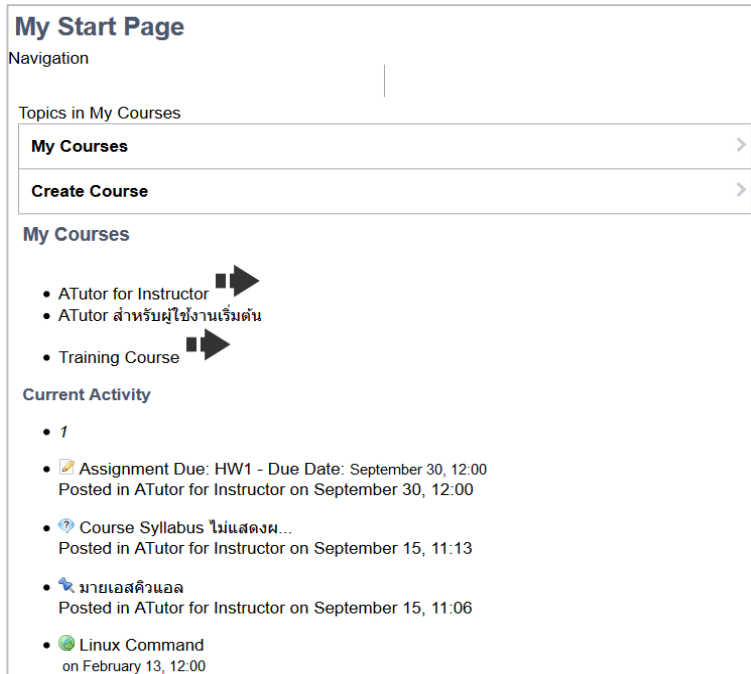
# My Start Page

Navigation

Topics in My Courses

| My Courses |
|---|
| Create Course |

## My Courses

- ATutor for Instructor
- ATutor สำหรับผู้ใช้งานเริ่มต้น
- Training Course

### Current Activity

- *1*
- Assignment Due: HW1 - Due Date: September 30, 12:00
  Posted in ATutor for Instructor on September 30, 12:00
- Course Syllabus ไม่แสดงผ...
  Posted in ATutor for Instructor on September 15, 11:13
- มายเอสคิวแอล
  Posted in ATutor for Instructor on September 15, 11:06
- Linux Command
  on February 13, 12:00